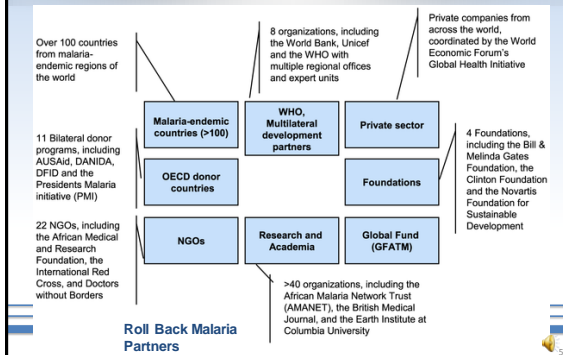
Over 100 countries from malaria-endemic regions of the world

8 organizations, including the World Bank, Unicef and the WHO with multiple regional offices and expert units

Private companies from across the world, coordinated by the World Economic Forum's Global Health Initiative

Malaria-endemic countries (>100)

WHO, Multilateral development partners

Private sector

11 Bilateral donor programs, including AUSAid, DANIDA, DFID and the Presidents Malaria initiative (PMI)

OECD donor countries

Foundations

4 Foundations, including the Bill & Melinda Gates Foundation, the Clinton Foundation and the Novartis Foundation for Sustainable Development

22 NGOs, including the African Medical and Research Foundation, the International Red Cross, and Doctors without Borders

NGOs

Research and Academia

Global Fund (GFATM)

>40 organizations, including the African Malaria Network Trust (AMANET), the British Medical Journal, and the Earth Institute at Columbia University

Roll Back Malaria Partners

5